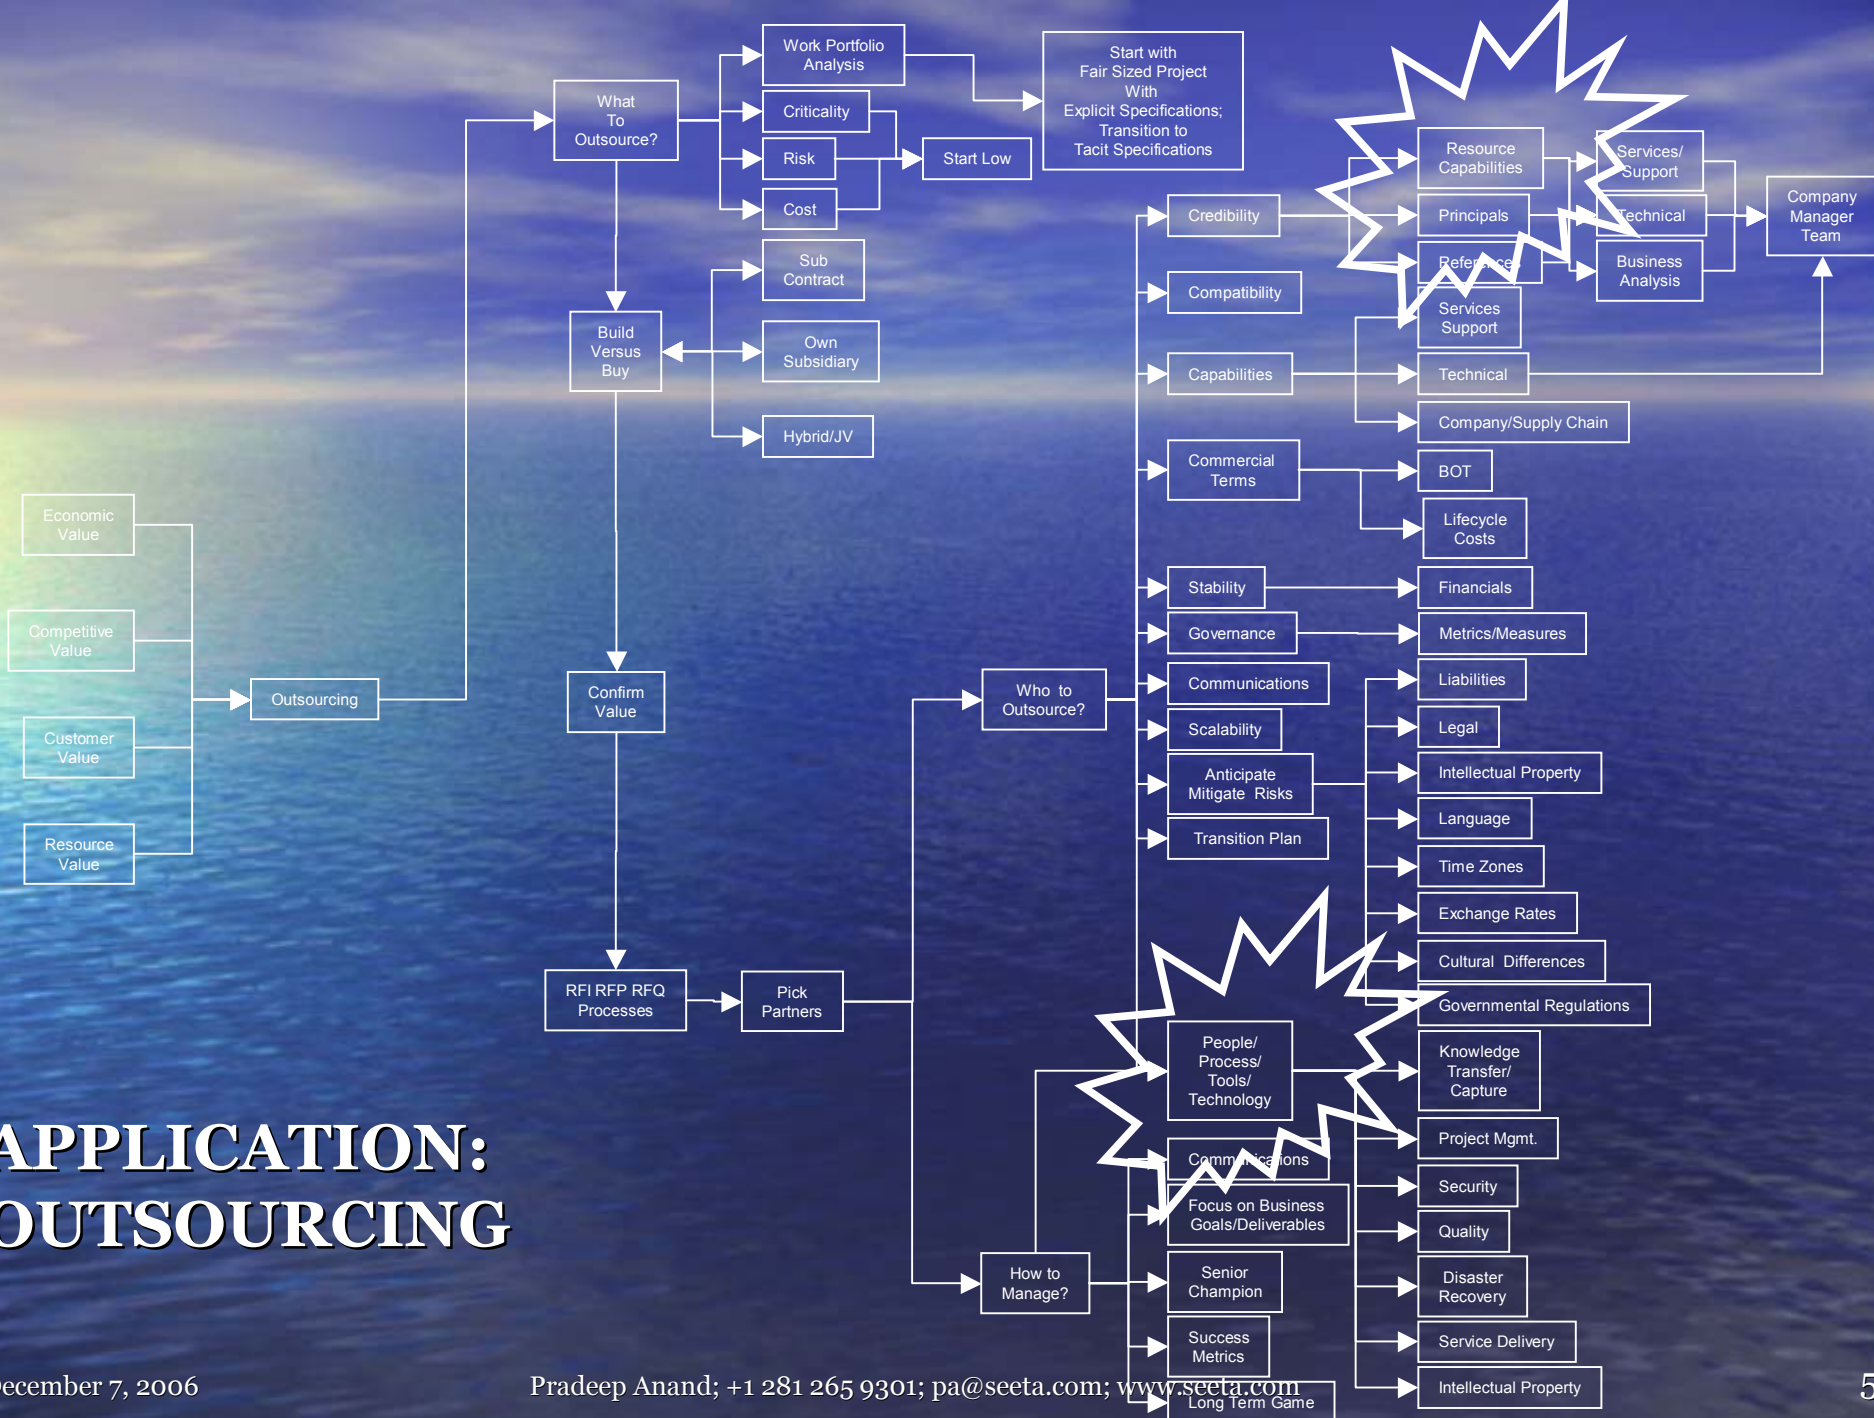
Work Portfolio Analysis

Start with Fair Sized Project With Explicit Specifications; Transition to Tacit Specifications

What To Outsource?

Criticality

Risk

Start Low

Cost

Resource Capabilities

Services/ Support

Company Manager Team

Credibility

Principals

Technical

References

Business Analysis

Sub Contract

Compatibility

Services Support

Build Versus Buy

Own Subsidiary

Capabilities

Technical

Company/Supply Chain

Hybrid/JV

Commercial Terms

BOT

Lifecycle Costs

Economic Value

Stability

Financials

Competitive Value

Governance

Metrics/Measures

Outsourcing

Confirm Value

Who to Outsource?

Communications

Liabilities

Customer Value

Scalability

Legal

Anticipate Mitigate Risks

Intellectual Property

Resource Value

Language

Transition Plan

Time Zones

Exchange Rates

Cultural Differences

RFI RFP RFQ Processes

Pick Partners

Governmental Regulations

People/ Process/ Tools/ Technology

Knowledge Transfer/ Capture

APPLICATION: OUTSOURCING

Project Mgmt.

Communications

Security

Focus on Business Goals/Deliverables

Quality

How to Manage?

Senior Champion

Disaster Recovery

Success Metrics

Service Delivery

Intellectual Property

ecember 7, 2006

Pradeep Anand; +1 281 265 9301; pa@seeta.com; www.seeta.com

Long Term Game

5